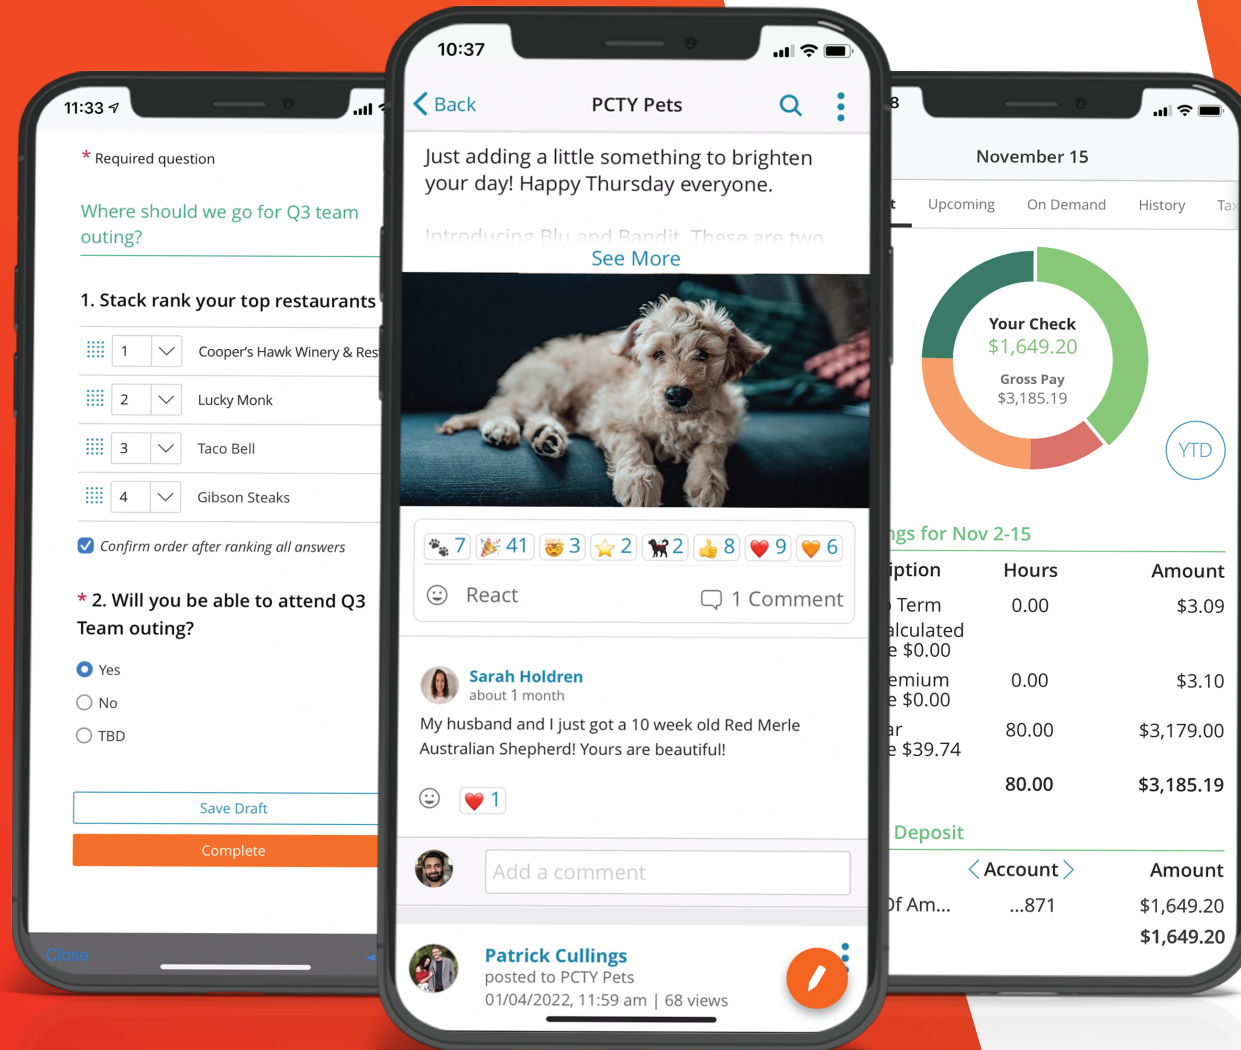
11:33

* Required question

Where should we go for Q3 team outing?

1. Stack rank your top restaurants

1 Cooper's Hawk Winery & Res

2 Lucky Monk

3 Taco Bell

4 Gibson Steaks

Confirm order after ranking all answers

* 2. Will you be able to attend Q3 Team outing?

Yes

No

TBD

Save Draft

Complete

Close

10:37

Back PCTY Pets

Just adding a little something to brighten your day! Happy Thursday everyone.

Introducing Blu and Bandit. These are two

See More

7 41 3 2 2 8 9 6

React 1 Comment

Sarah Holdren
about 1 month

My husband and I just got a 10 week old Red Merle Australian Shepherd! Yours are beautiful!

1

Add a comment

Patrick Cullings
posted to PCTY Pets
01/04/2022, 11:59 am | 68 views

8

November 15

t Upcoming On Demand History Ta

Your Check
$1,649.20
Gross Pay
$3,185.19

YTD

ngs for Nov 2-15

| iption | Hours | Amount |
|---|---|---|
| Term | 0.00 | $3.09 |
| alculated e $0.00 | | |
| emium e $0.00 | 0.00 | $3.10 |
| ar e $39.74 | 80.00 | $3,179.00 |
| | 80.00 | $3,185.19 |

Deposit

| | Account | Amount |
|---|---|---|
| Of Am... | ...871 | $1,649.20 |
| | | $1,649.20 |